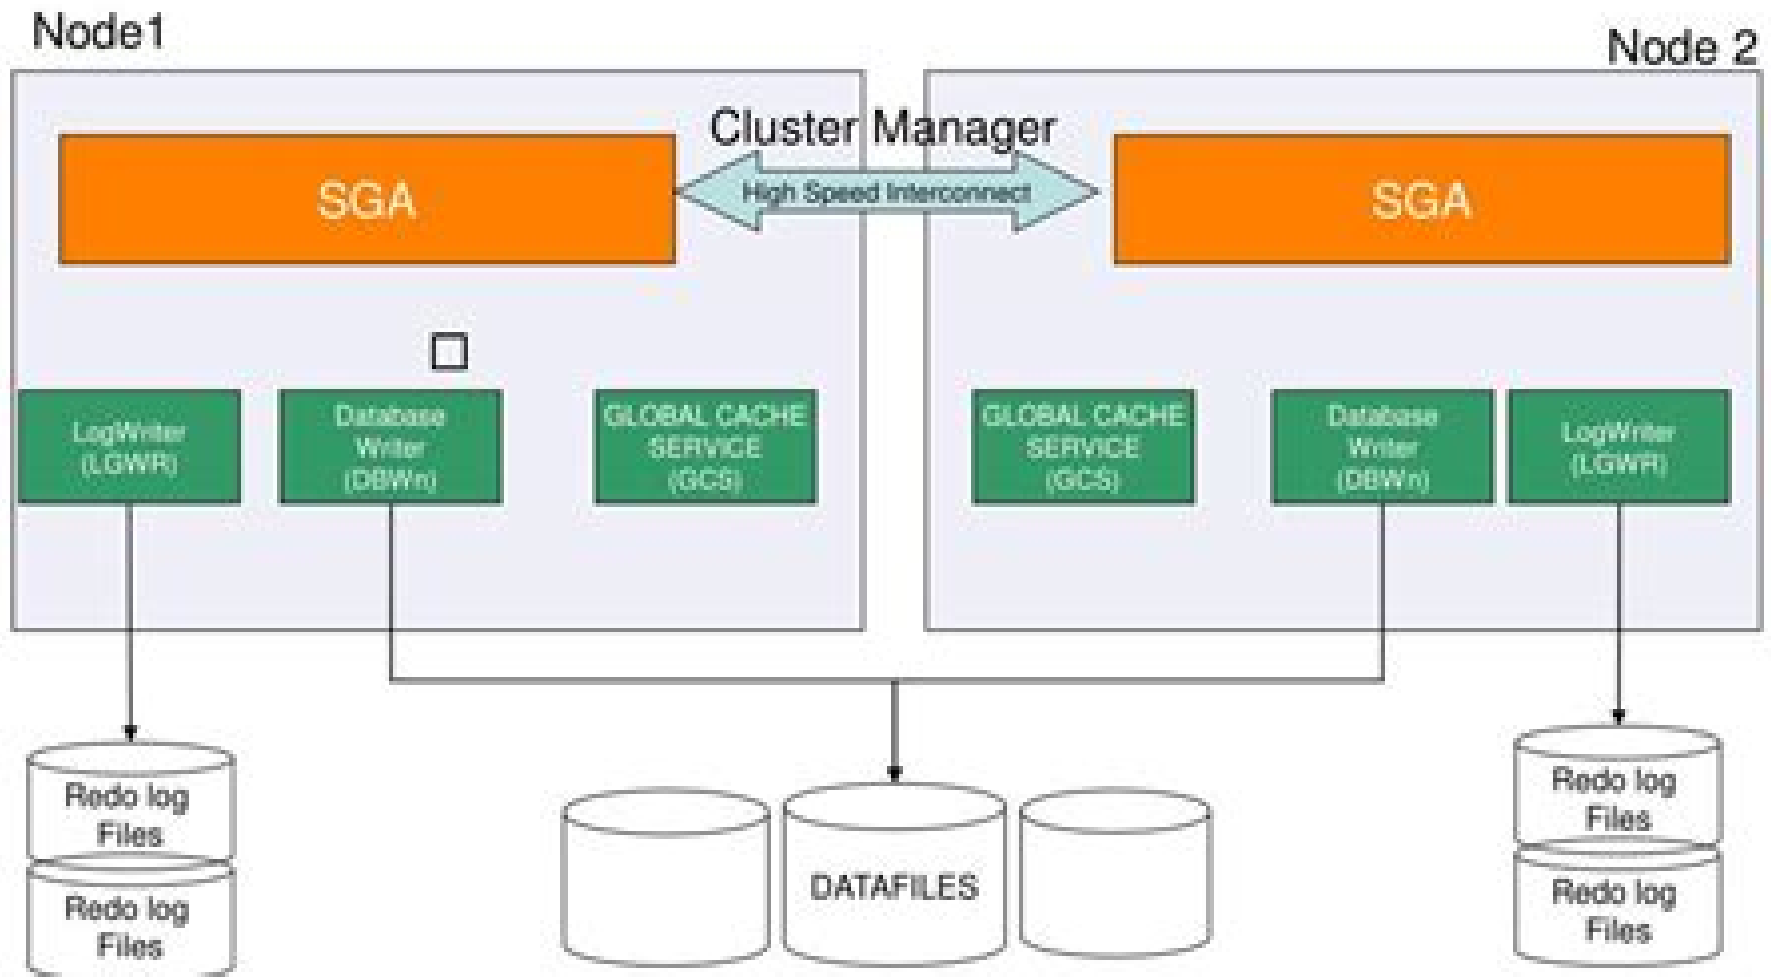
Node1

Node 2

Cluster Manager

SGA

High Speed Interconnect

SGA

LogWriter (LGWR)

Database Writer (DBWn)

GLOBAL CACHE SERVICE (GCS)

GLOBAL CACHE SERVICE (GCS)

Database Writer (DBWn)

LogWriter (LGWR)

Redo log Files

Redo log Files

DATAFILES

Redo log Files

Redo log Files